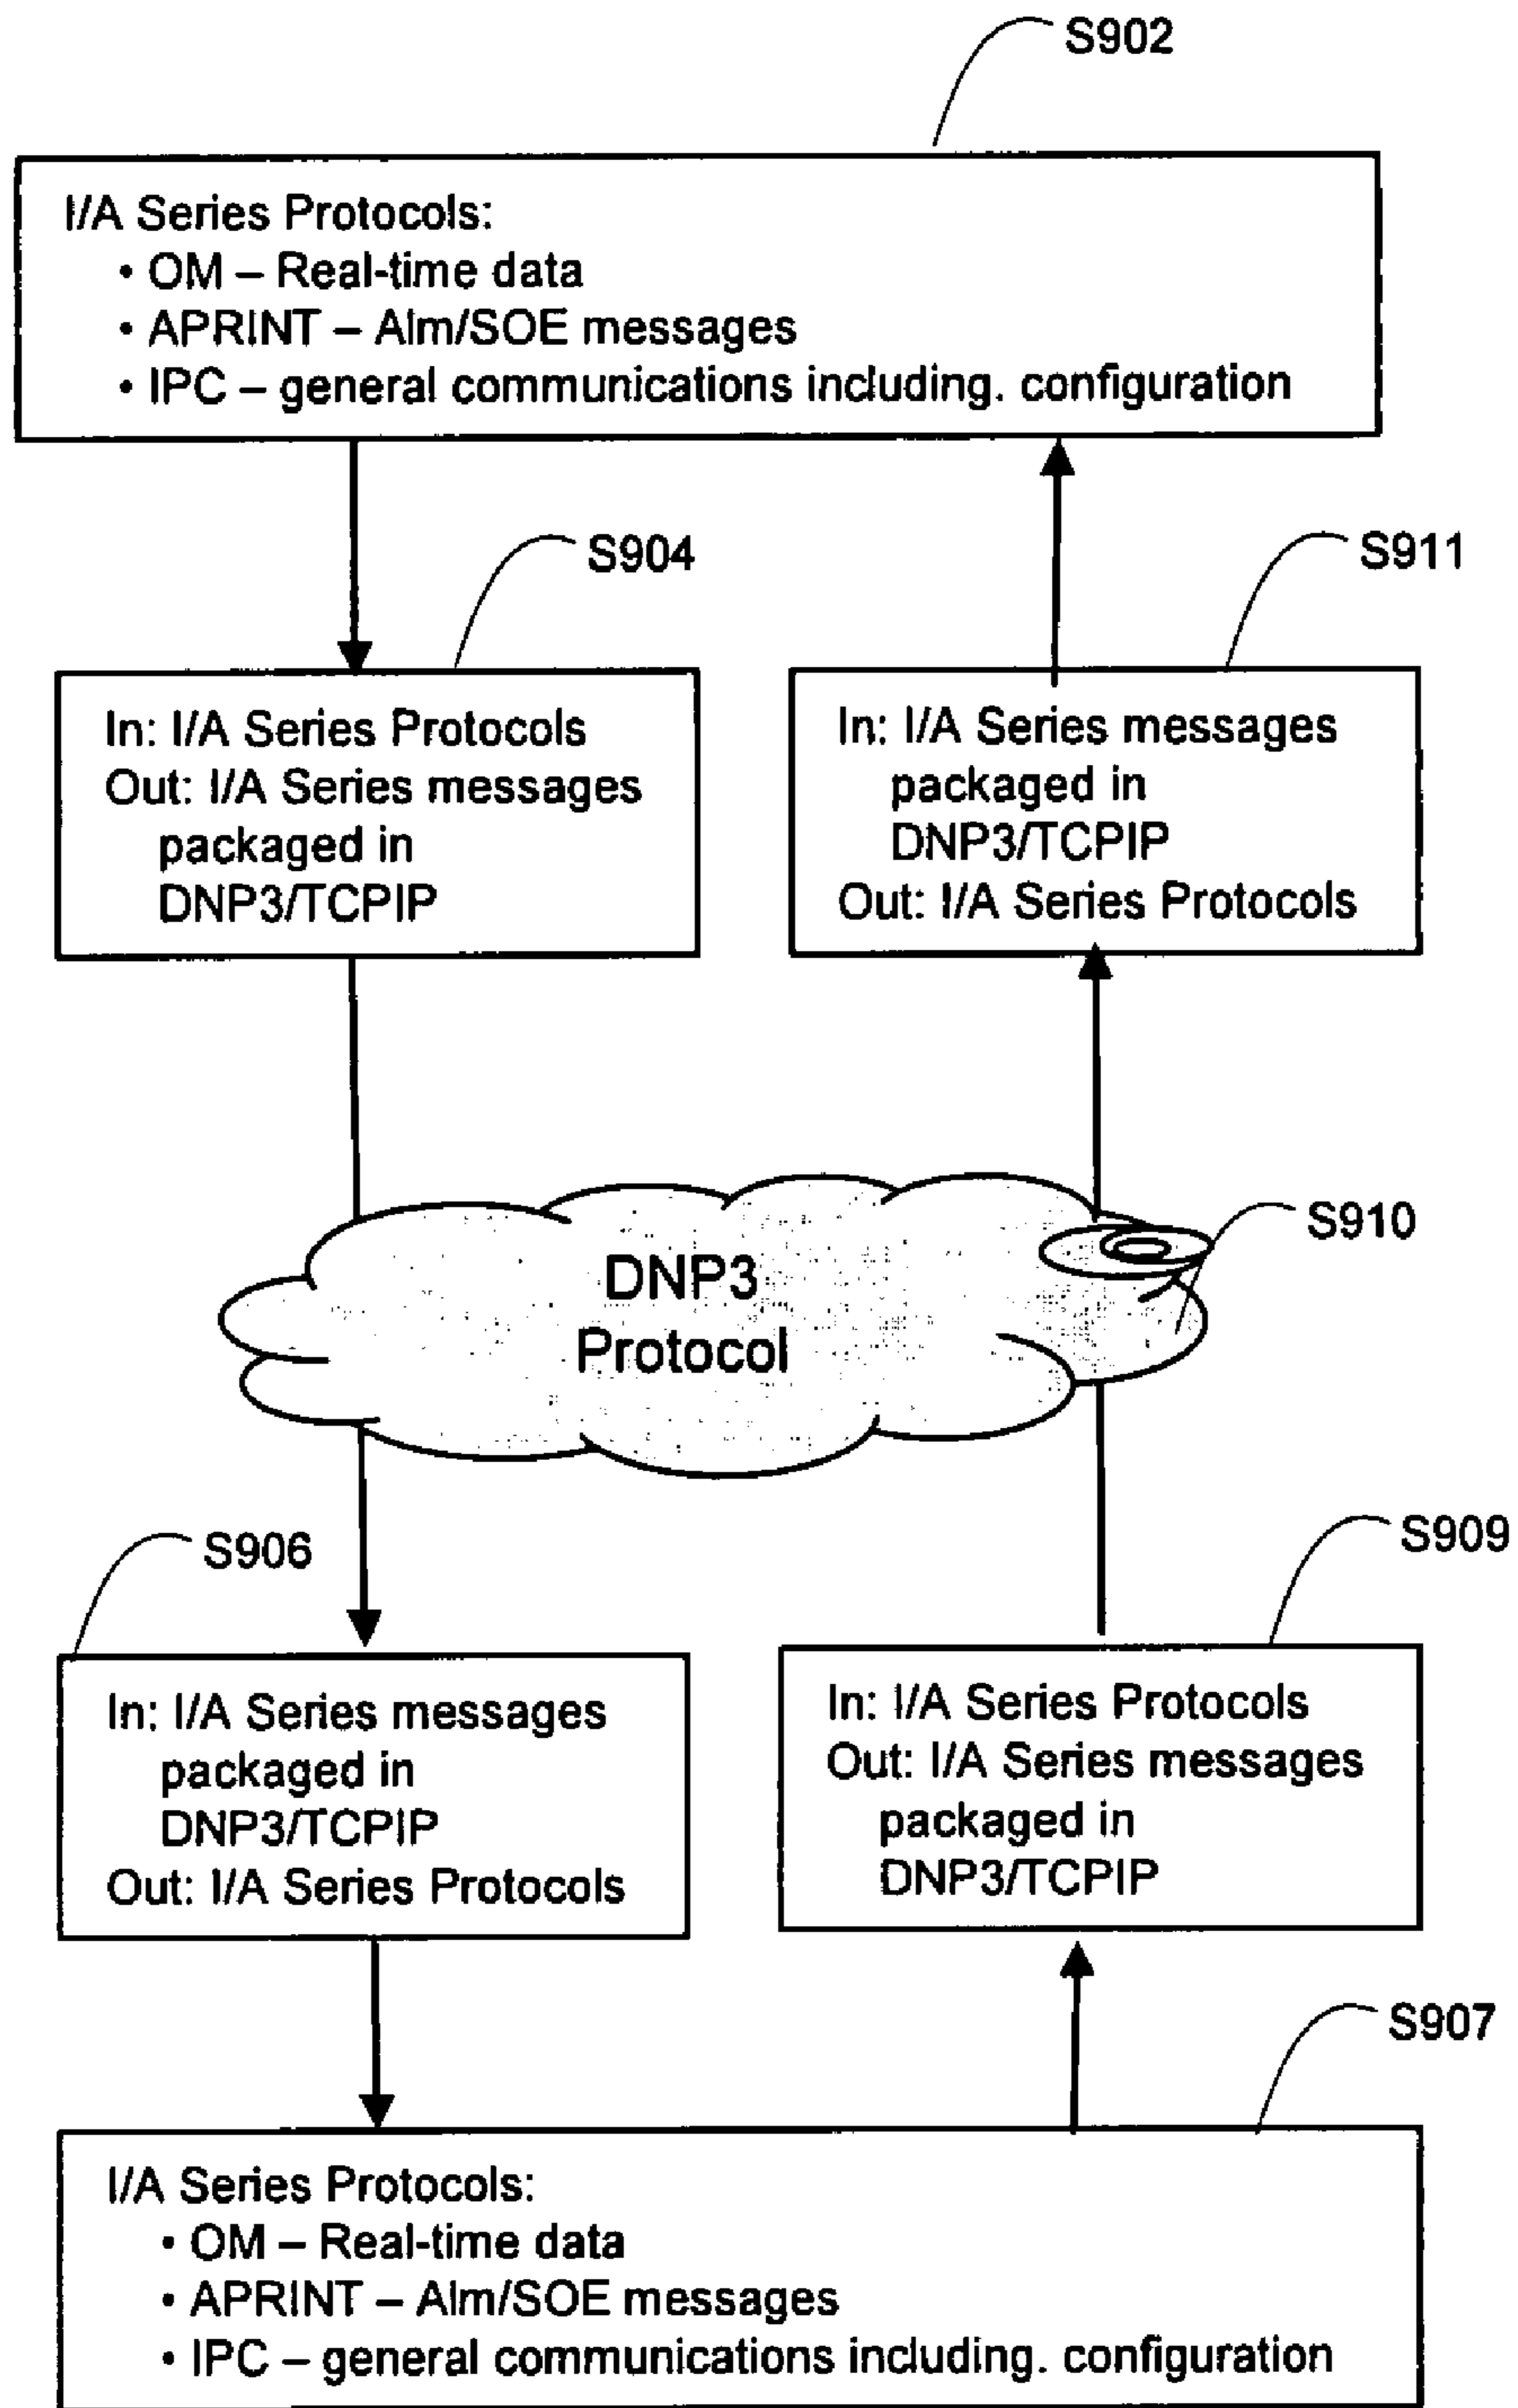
S902

I/A Series Protocols:
• OM – Real-time data
• APRINT – Alm/SOE messages
• IPC – general communications including. configuration

S904

In: I/A Series Protocols
Out: I/A Series messages packaged in DNP3/TCPIP

S911

In: I/A Series messages packaged in DNP3/TCPIP
Out: I/A Series Protocols

DNP3 Protocol

S910

S906

In: I/A Series messages packaged in DNP3/TCPIP
Out: I/A Series Protocols

S909

In: I/A Series Protocols
Out: I/A Series messages packaged in DNP3/TCPIP

S907

I/A Series Protocols:
• OM – Real-time data
• APRINT – Alm/SOE messages
• IPC – general communications including. configuration